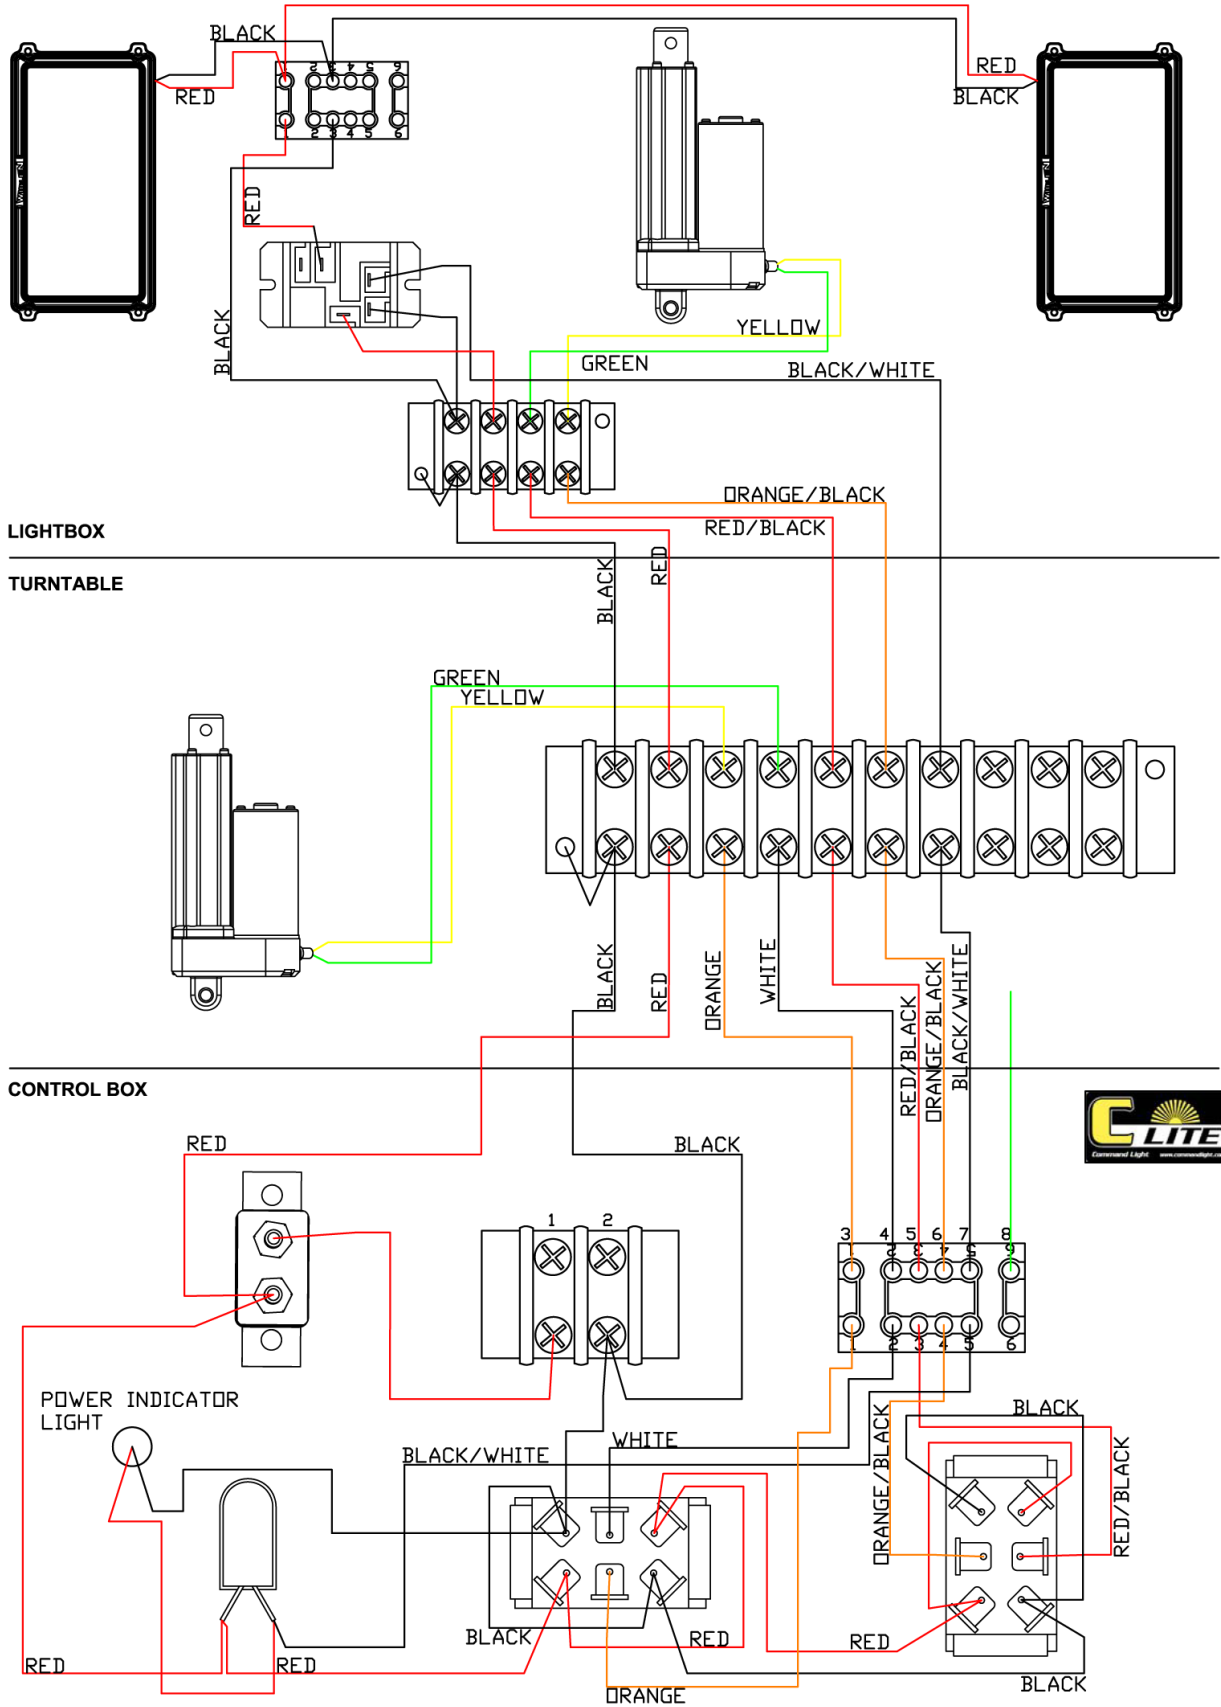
BLACK
RED
RED
BLACK
1 2 3 4 5 6
1 2 3 4 5 6
RED
BLACK
YELLOW
GREEN
BLACK/WHITE
ORANGE/BLACK
RED/BLACK
LIGHTBOX
TURNTABLE
BLACK
RED
GREEN
YELLOW
BLACK
RED
ORANGE
WHITE
RED/BLACK
ORANGE/BLACK
BLACK/WHITE
CONTROL BOX
C LITE
RED
BLACK
1 2
3 4 5 6 7 8
1 2 3 4 5 6
POWER INDICATOR LIGHT
BLACK/WHITE
WHITE
BLACK
ORANGE/BLACK
RED/BLACK
BLACK
RED
RED
RED
RED
ORANGE
BLACK